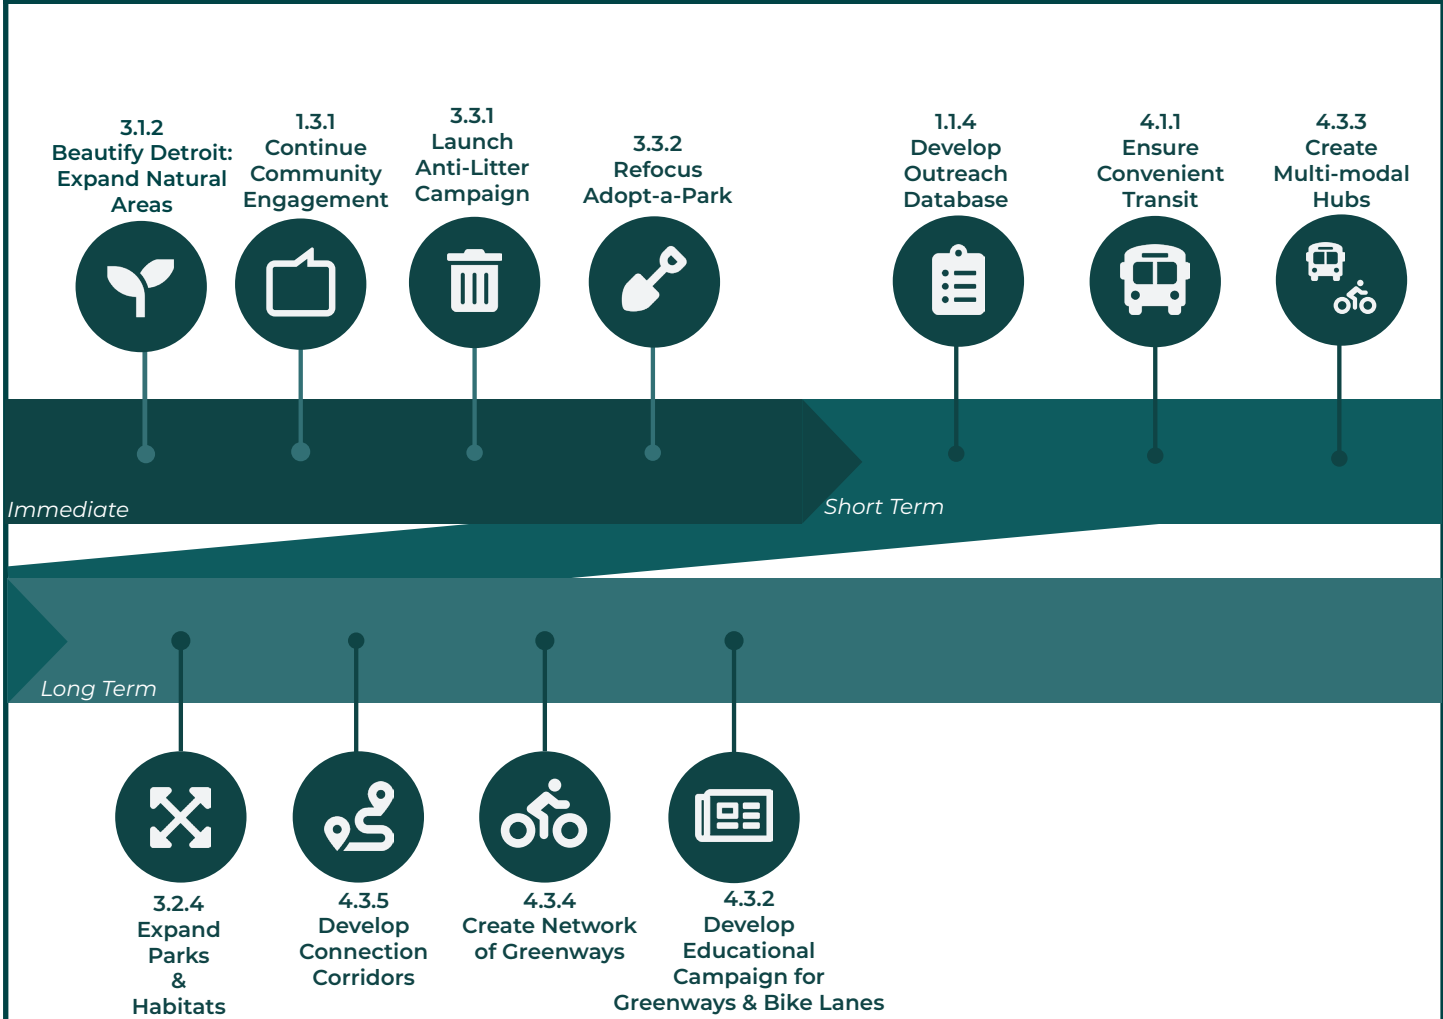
3.1.2
Beautify Detroit: Expand Natural Areas

1.3.1
Continue Community Engagement

3.3.1
Launch Anti-Litter Campaign

3.3.2
Refocus Adopt-a-Park

1.1.4
Develop Outreach Database

4.1.1
Ensure Convenient Transit

4.3.3
Create Multi-modal Hubs

Immediate

Short Term

Long Term

3.2.4
Expand Parks & Habitats

4.3.5
Develop Connection Corridors

4.3.4
Create Network of Greenways

4.3.2
Develop Educational Campaign for Greenways & Bike Lanes